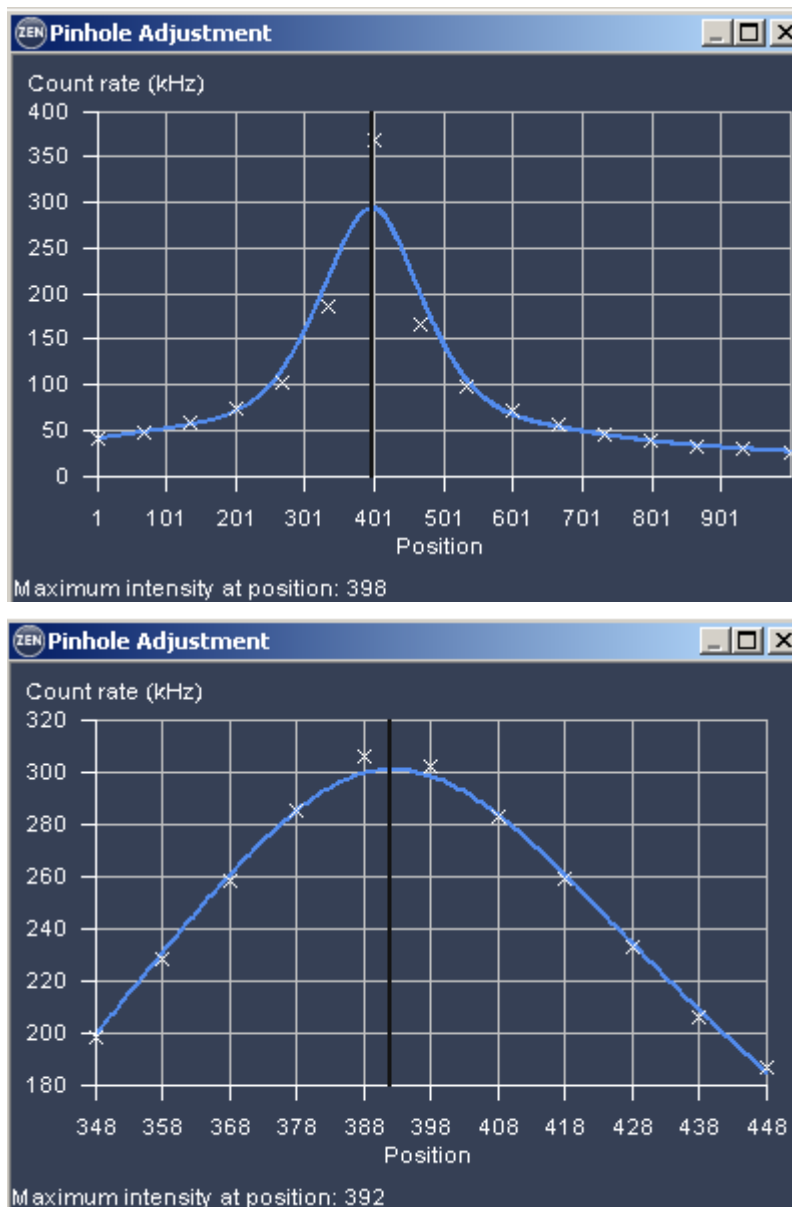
ZEN Pinhole Adjustment

Count rate (kHz)

400
350
300
250
200
150
100
50
0

1 101 201 301 401 501 601 701 801 901

Position

Maximum intensity at position: 398

ZEN Pinhole Adjustment

Count rate (kHz)

320
300
280
260
240
220
200
180

348 358 368 378 388 398 408 418 428 438 448

Position

Maximum intensity at position: 392